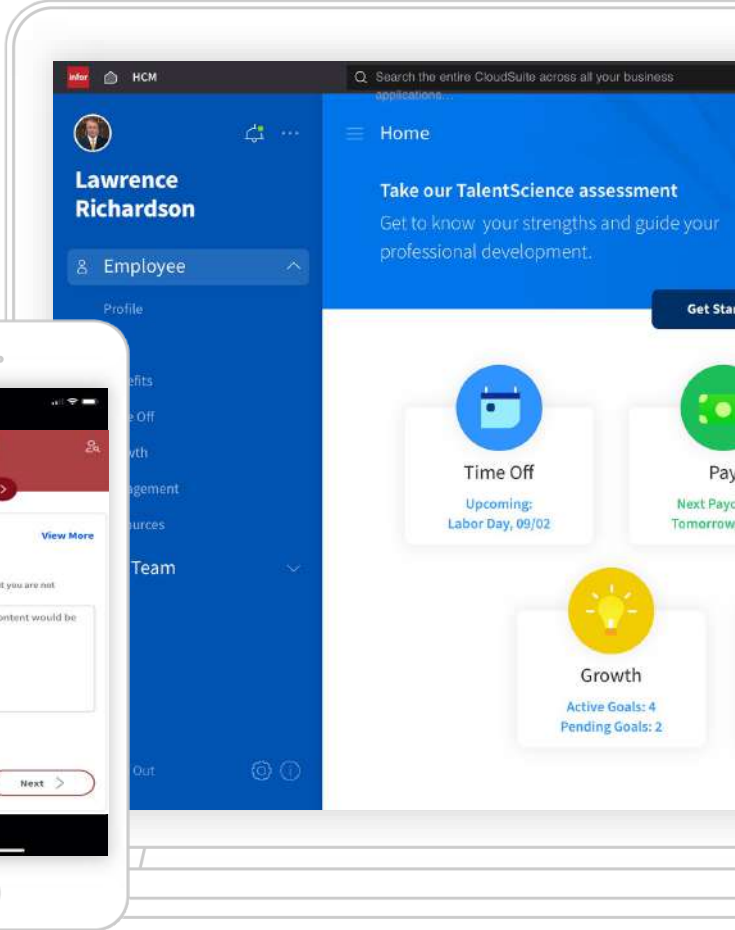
infor HCM

Search the entire CloudSuite across all your business applications...

Lawrence Richardson

Employee

Profile

efits

e Off

wth

agement

ources

Team

Out

Home

Take our TalentScience assessment

Get to know your strengths and guide your professional development.

Get Star

Time Off

Upcoming: Labor Day, 09/02

Pay

Next Payc Tomorrow

Growth

Active Goals: 4
Pending Goals: 2

View More

t you are not

ontent would be

Next >